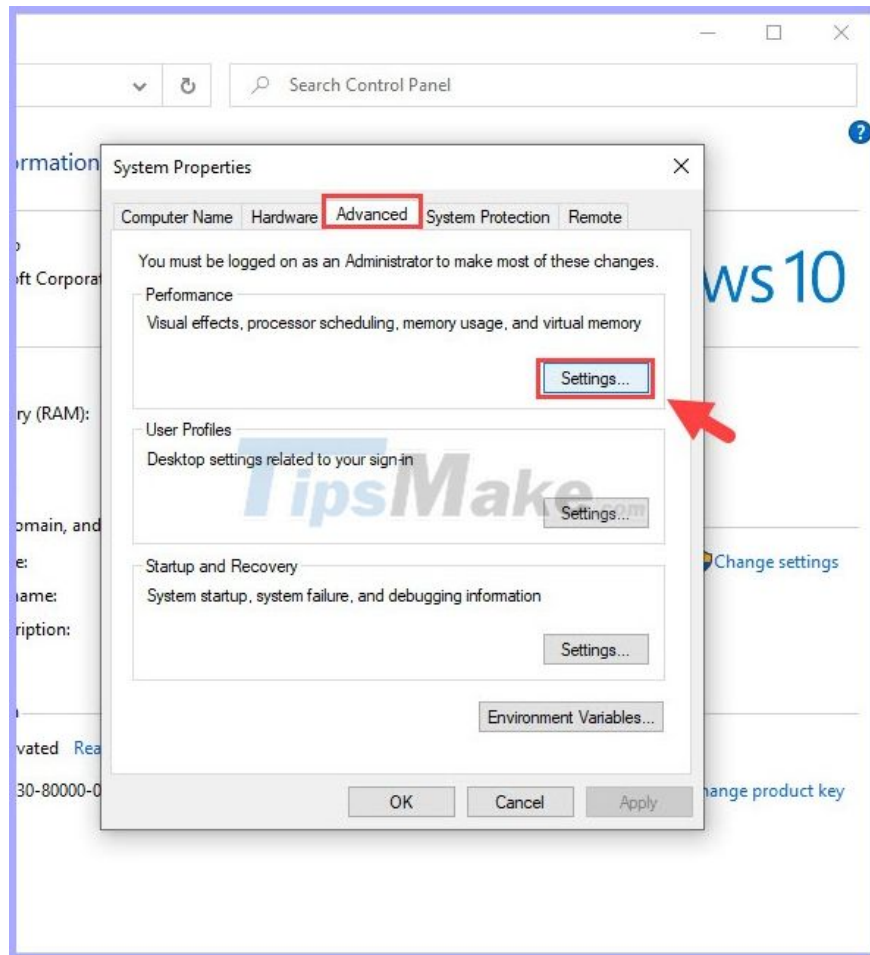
Search Control Panel

rmation

System Properties

Computer Name | Hardware | Advanced | System Protection | Remote

You must be logged on as an Administrator to make most of these changes.

Performance

Visual effects, processor scheduling, memory usage, and virtual memory

Settings...

User Profiles

Desktop settings related to your sign-in

Settings...

Startup and Recovery

System startup, system failure, and debugging information

Settings...

Environment Variables...

OK Cancel Apply

ft Corpora

ws 10

ry (RAM):

omain, and

e:

name:

ription:

vated Rea

30-80000-0

Change settings

hange product key

TipsMake.com